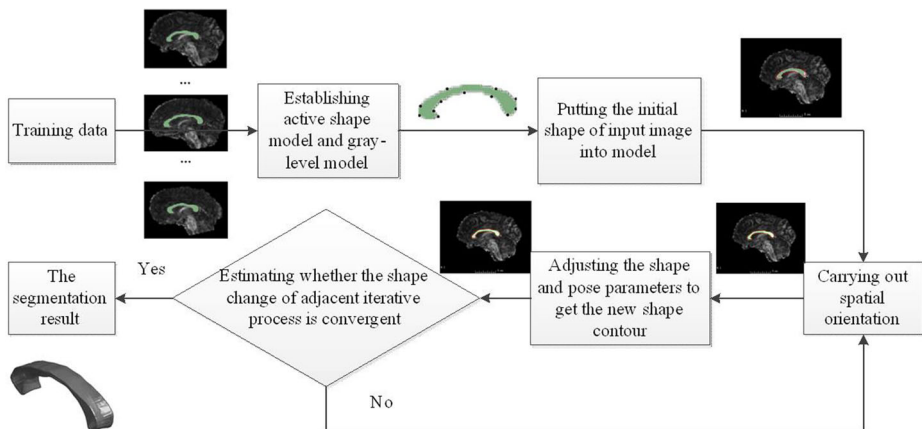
Training data

...

...

Establishing active shape model and gray-level model

Putting the initial shape of input image into model

Carrying out spatial orientation

Adjusting the shape and pose parameters to get the new shape contour

Estimating whether the shape change of adjacent iterative process is convergent

Yes

The segmentation result

No